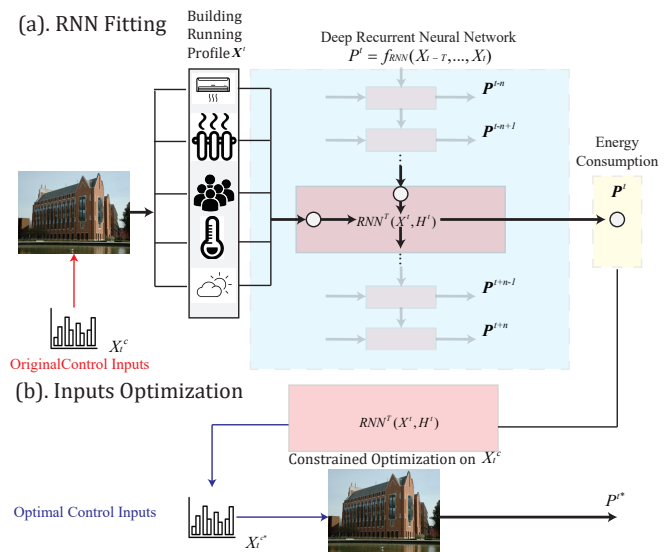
(a). RNN Fitting

Building Running Profile $X^t$

Deep Recurrent Neural Network
$P^t = f_{RNN}(X_{t-T}, ..., X_t)$

$P^{t-n}$

$P^{t-n+1}$

$RNN^T(X^t, H^t)$

$P^{t+n-1}$

$P^{t+n}$

Energy Consumption

$P^t$

$X_t^c$

OriginalControl Inputs

(b). Inputs Optimization

$RNN^T(X^t, H^t)$

Constrained Optimization on $X_t^c$

Optimal Control Inputs

$X_t^{c^*}$

$P^{t^*}$